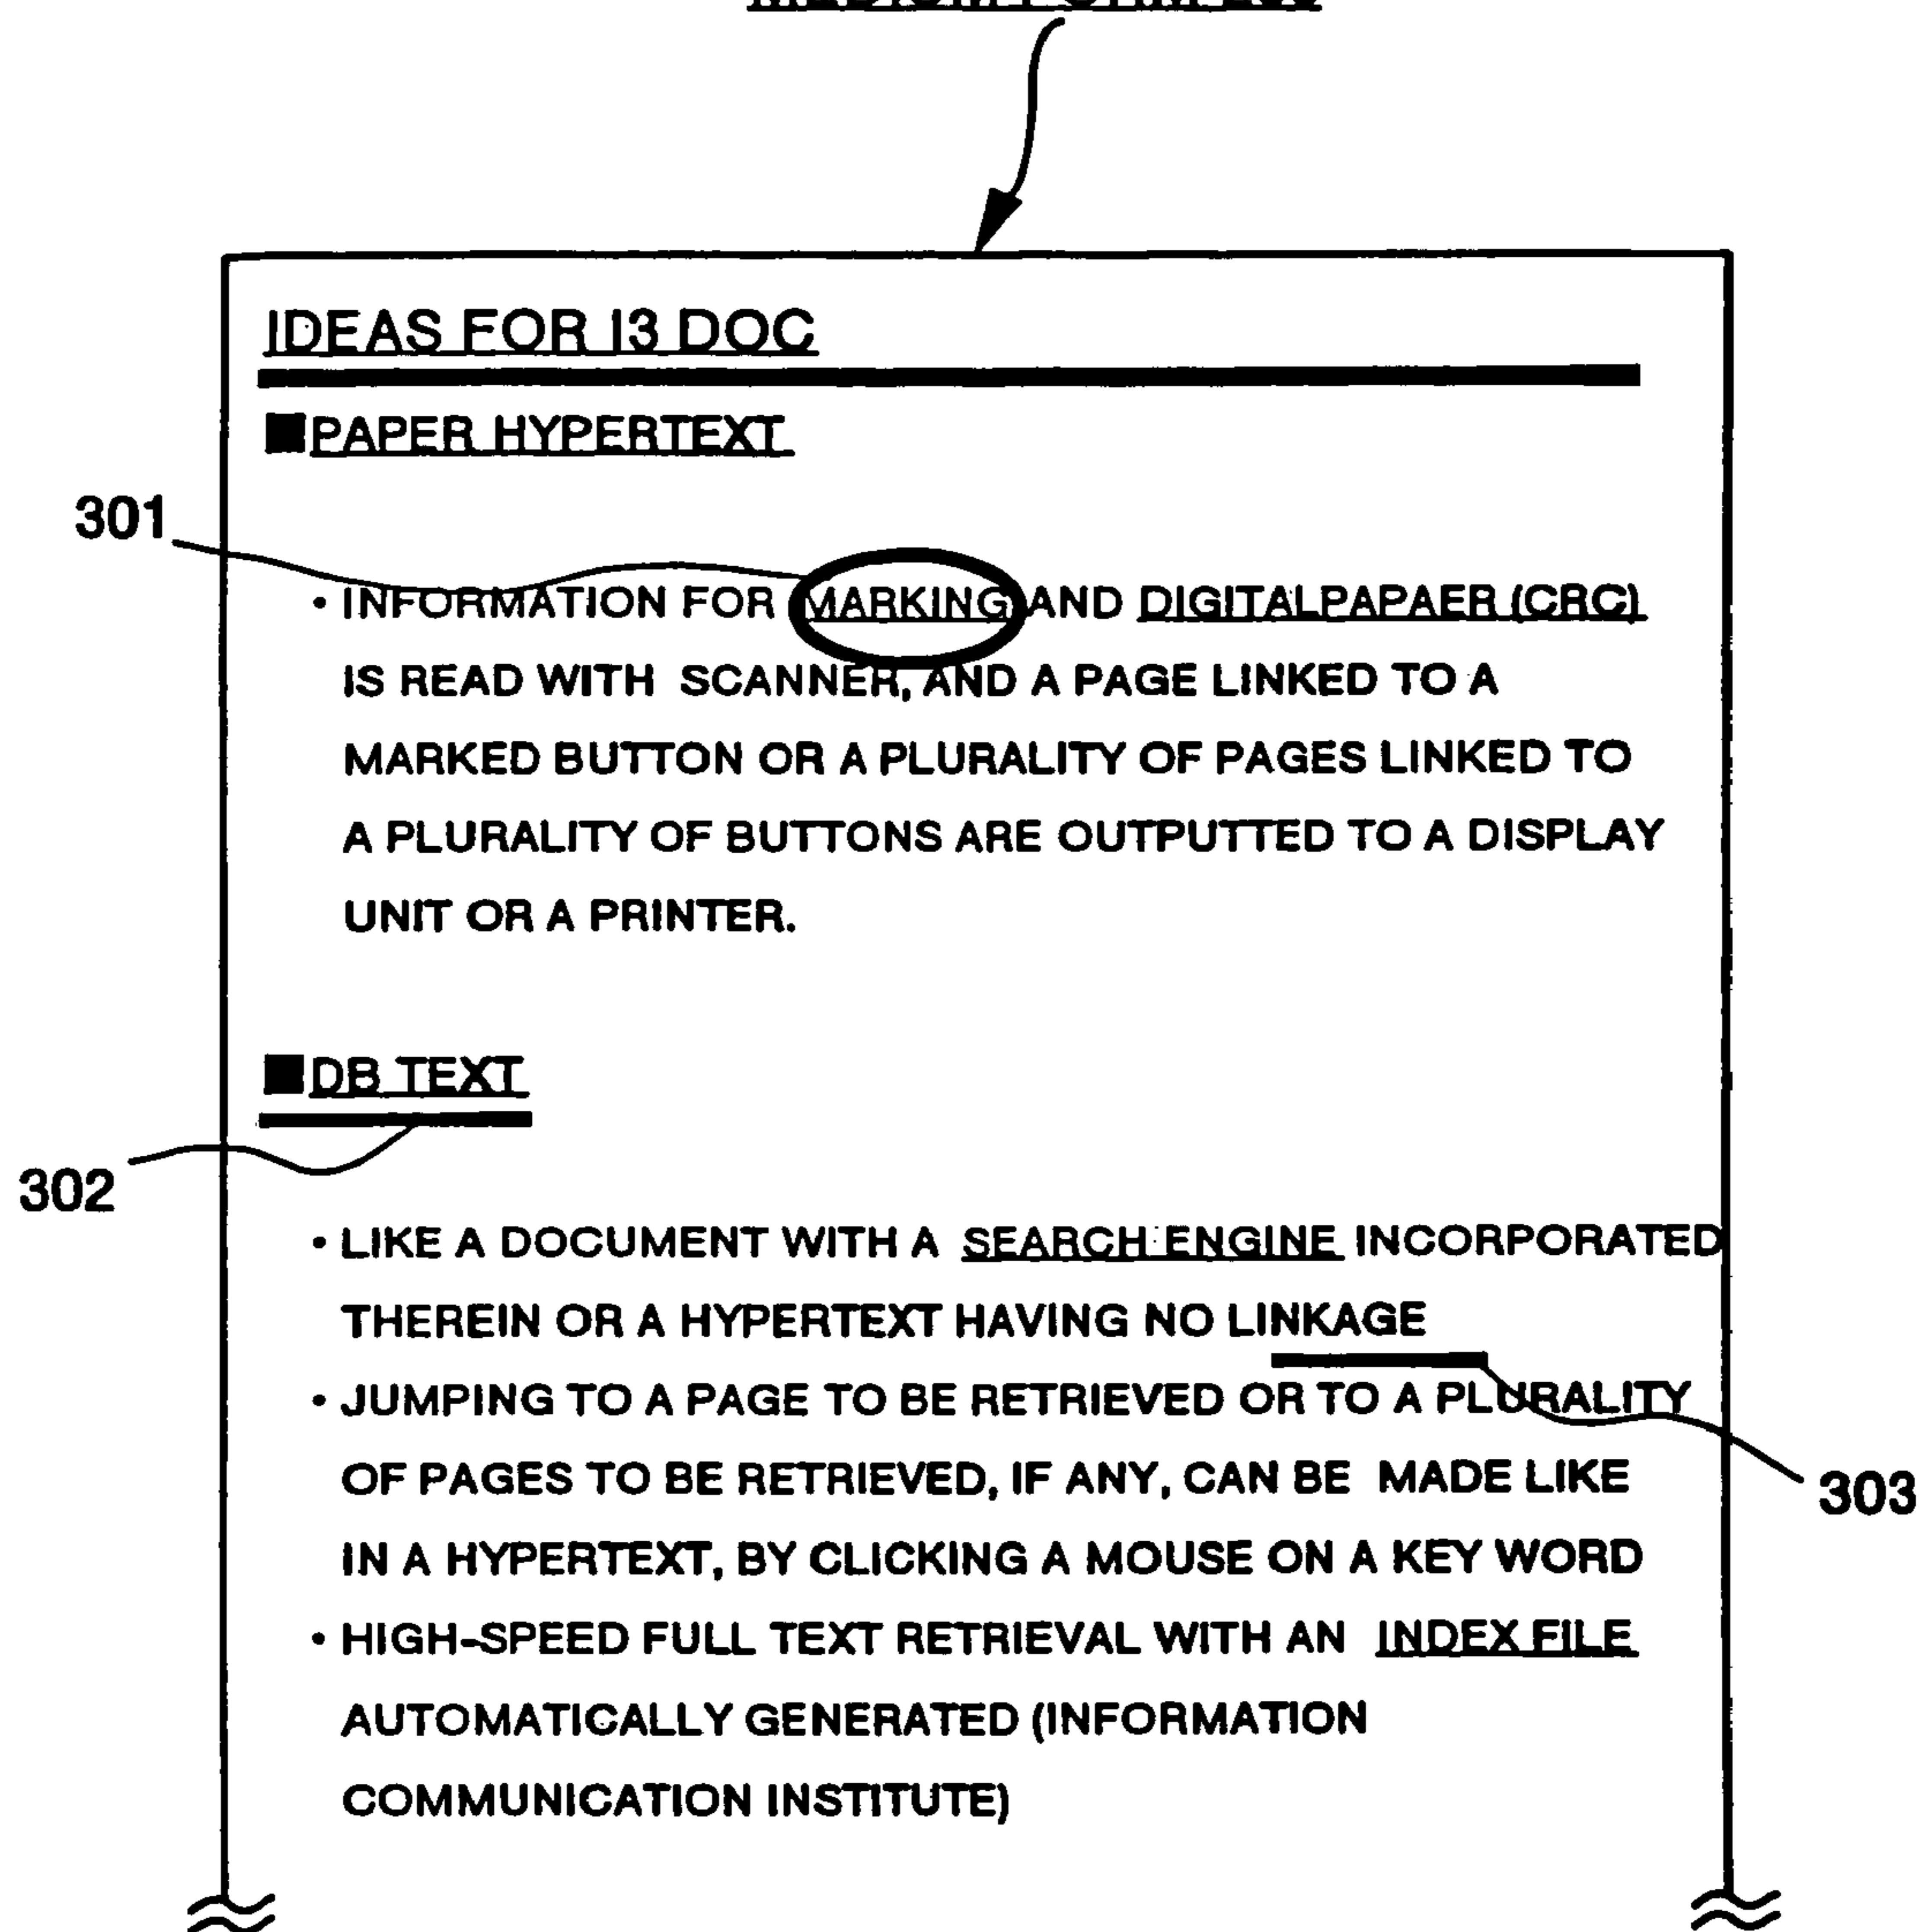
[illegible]

IDEAS FOR I3 DOC

■PAPER HYPERTEXT

301

• INFORMATION FOR MARKING AND DIGITALPAPAER (CRC) IS READ WITH SCANNER, AND A PAGE LINKED TO A MARKED BUTTON OR A PLURALITY OF PAGES LINKED TO A PLURALITY OF BUTTONS ARE OUTPUTTED TO A DISPLAY UNIT OR A PRINTER.

■DB TEXT

302

• LIKE A DOCUMENT WITH A SEARCH ENGINE INCORPORATED THEREIN OR A HYPERTEXT HAVING NO LINKAGE

• JUMPING TO A PAGE TO BE RETRIEVED OR TO A PLURALITY OF PAGES TO BE RETRIEVED, IF ANY, CAN BE MADE LIKE IN A HYPERTEXT, BY CLICKING A MOUSE ON A KEY WORD

303

• HIGH-SPEED FULL TEXT RETRIEVAL WITH AN INDEX FILE AUTOMATICALLY GENERATED (INFORMATION COMMUNICATION INSTITUTE)